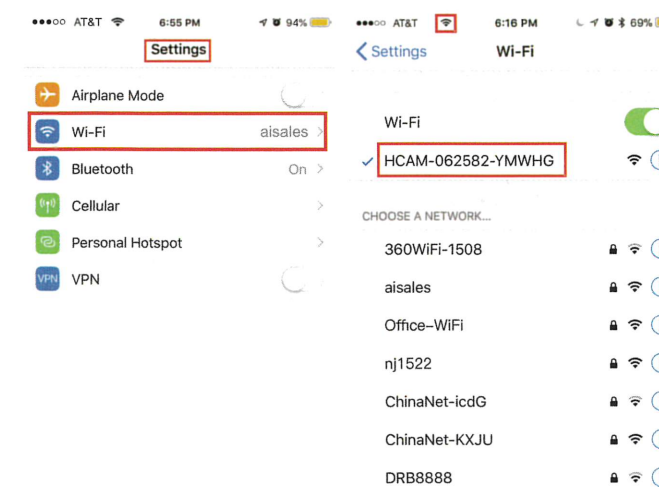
●●●○○ AT&T 6:55 PM 94%

Settings

Airplane Mode

Wi-Fi aisales

Bluetooth On

Cellular

Personal Hotspot

VPN VPN

●●●○○ AT&T 6:16 PM 69%

< Settings Wi-Fi

Wi-Fi

✓ HCAM-062582-YMWHG

CHOOSE A NETWORK...

360WiFi-1508

aisales

Office-WiFi

nj1522

ChinaNet-icdG

ChinaNet-KXJU

DRB8888